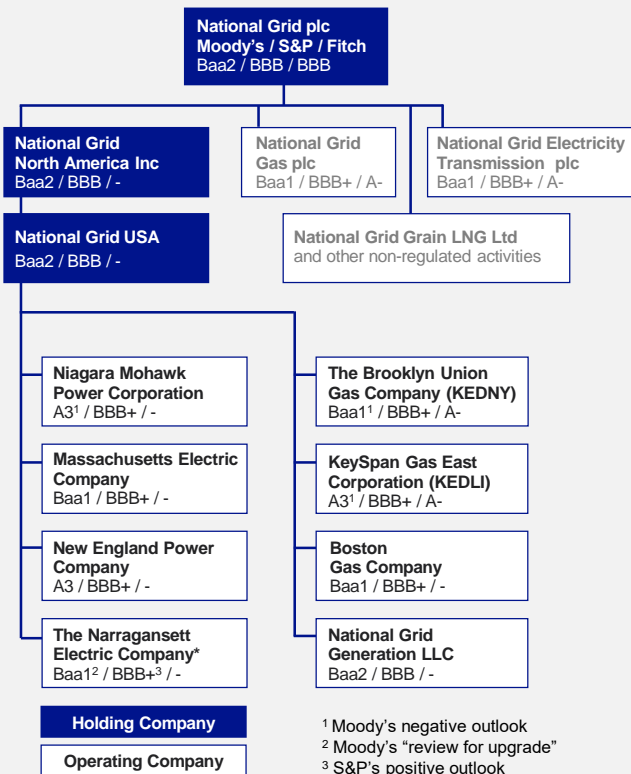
National Grid plc
Moody's / S&P / Fitch
Baa2 / BBB / BBB

National Grid North America Inc
Baa2 / BBB / -

National Grid Gas plc
Baa1 / BBB+ / A-

National Grid Electricity Transmission plc
Baa1 / BBB+ / A-

National Grid USA
Baa2 / BBB / -

National Grid Grain LNG Ltd
and other non-regulated activities

Niagara Mohawk Power Corporation
A3$^1$ / BBB+ / -

Massachusetts Electric Company
Baa1 / BBB+ / -

New England Power Company
A3 / BBB+ / -

The Narragansett Electric Company*
Baa1$^2$ / BBB+$^3$ / -

The Brooklyn Union Gas Company (KEDNY)
Baa1$^1$ / BBB+ / A-

KeySpan Gas East Corporation (KEDLI)
A3$^1$ / BBB+ / A-

Boston Gas Company
Baa1 / BBB+ / -

National Grid Generation LLC
Baa2 / BBB / -

Holding Company

Operating Company

$^1$ Moody's negative outlook
$^2$ Moody's "review for upgrade"
$^3$ S&P's positive outlook